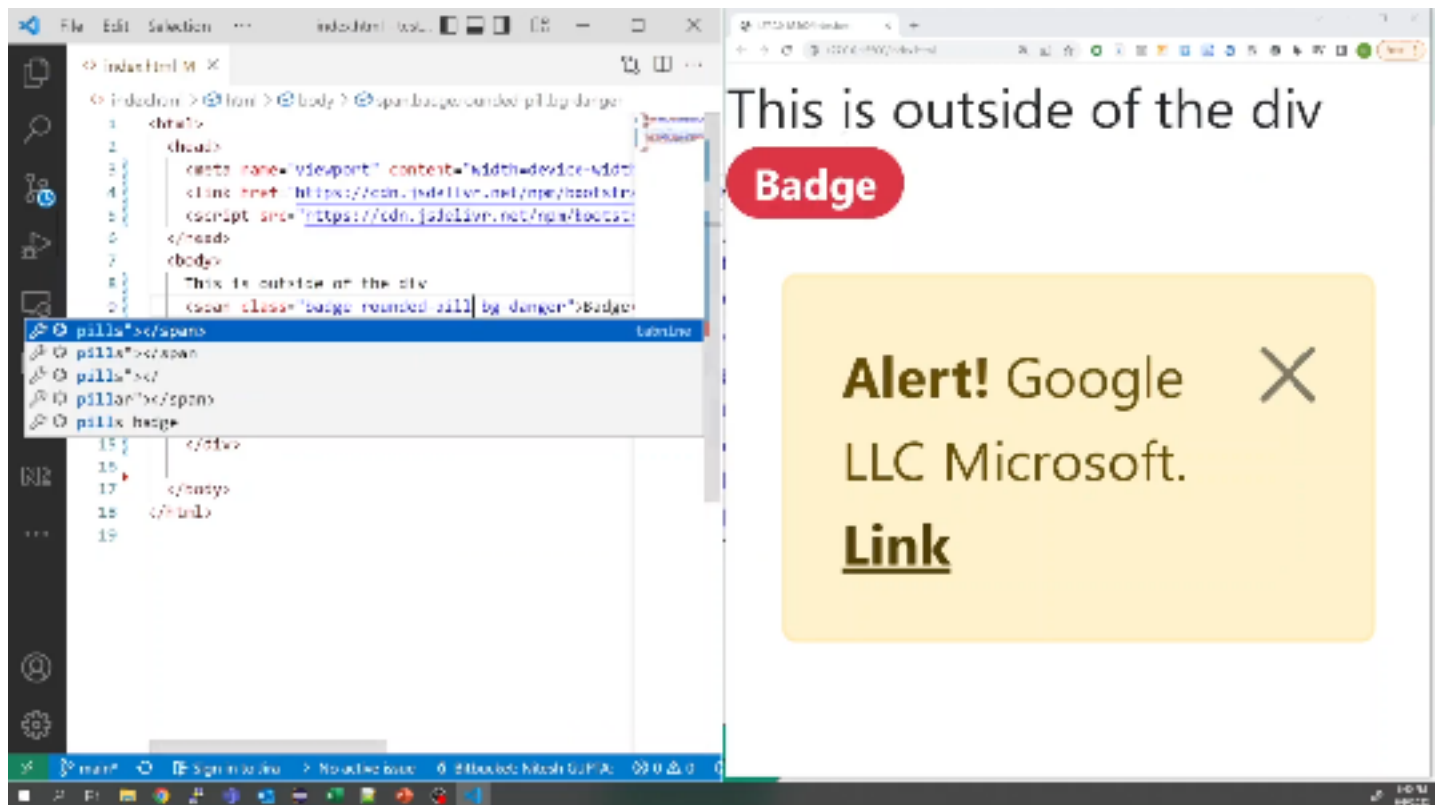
File Edit Selection ··· index.html

<> index.html M ×

<> index.html > html > body > span.badge.rounded-pill.bg-danger

1 <html>
2 <head>
3 <meta name="viewport" content="width=device-width
4 <link href="https://cdn.jsdelivr.net/npm/bootstr
5 <script src="https://cdn.jsdelivr.net/npm/bootstr
6 </head>
7 <body>
8 This is outside of the div
9 <span class="badge rounded-pill bg-danger">Badge
pills"></span> tabnine
pills"></span
pills"></
pillar"></span>
pills badge
15 </div>
16
17 </body>
18 </html>
19

main* Sign in to Jira No active issue

This is outside of the div

Badge

Alert! Google LLC Microsoft. Link

×